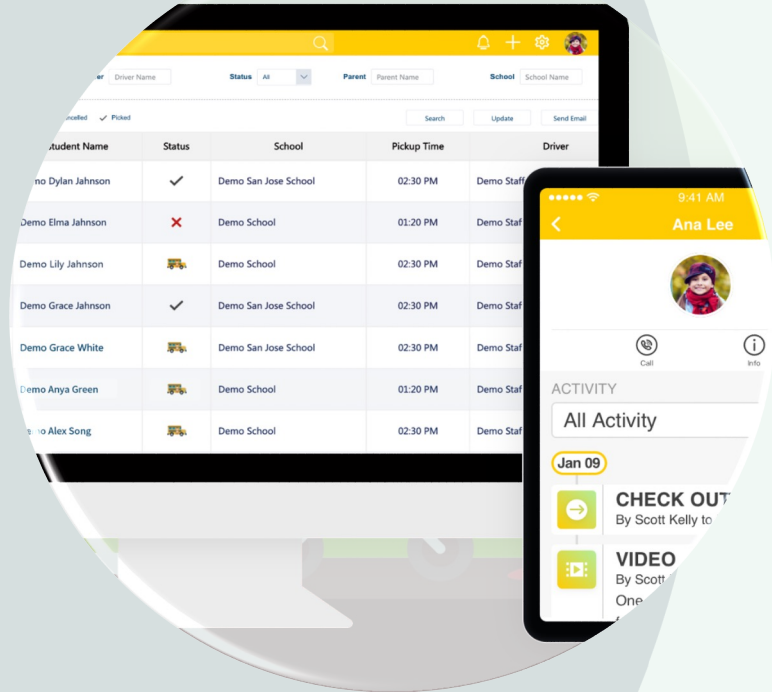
er Driver Name Status All Parent Parent Name School School Name

ncelled ✓ Picked

Search Update Send Email

| Student Name | Status | School | Pickup Time | Driver |
|---|---|---|---|---|
| mo Dylan Jahnson | ✓ | Demo San Jose School | 02:30 PM | Demo Staff |
| Demo Elma Jahnson | ✗ | Demo School | 01:20 PM | Demo Staf |
| Demo Lily Jahnson | | Demo School | 02:30 PM | Demo Staf |
| Demo Grace Jahnson | ✓ | Demo San Jose School | 02:30 PM | Demo Staf |
| Demo Grace White | | Demo San Jose School | 02:30 PM | Demo Staf |
| Demo Anya Green | | Demo School | 01:20 PM | Demo Staf |
| mo Alex Song | | Demo School | 02:30 PM | Demo Staf |

9:41 AM

Ana Lee

Call Info

ACTIVITY

All Activity

Jan 09

CHECK OUT
By Scott Kelly to

VIDEO
By Scott
One